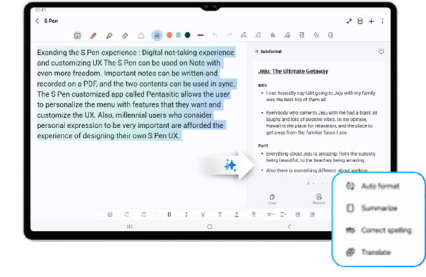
S Pen

Expanding the S Pen experience : Digital not-taking experience and customizing UX The S Pen can be used on Note with even more freedom. Important notes can be written and recorded on a PDF, and the two contents can be used in sync. The S Pen customized app called Pentasitic allows the user to personalize the menu with features that they want and customize the UX. Also, millennial users who consider personal expression to be very important are afforded the experience of designing their own S Pen UX.

Autoformat

Jeju: The Ultimate Getaway

Intro

I can honestly say taht going to Jeju with my family was the best trip of them all

Everybody who came to Jeju with me had a blast. All laughs and lots of positive vibes. In the spring, Hawaii is the place for relaxation, and the place to get away from the familiar Seoul's.

Point

Beaches in spring season is amazing. From the sunsets being beautiful, to the beaches being amazing.

Also there is something different about walking

Copy

Auto format

Summarize

Correct spelling

Translate